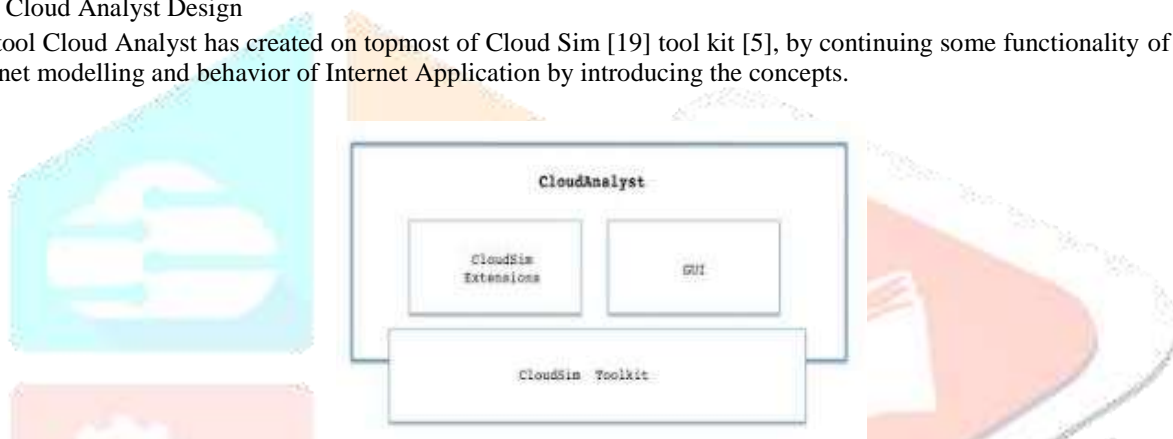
Cloud Analyst Design

tool Cloud Analyst has created on topmost of Cloud Sim [19] tool kit [5], by continuing some functionality of net modelling and behavior of Internet Application by introducing the concepts.

CloudAnalyst

CloudSim Extensions

GUI

CloudSim Toolkit